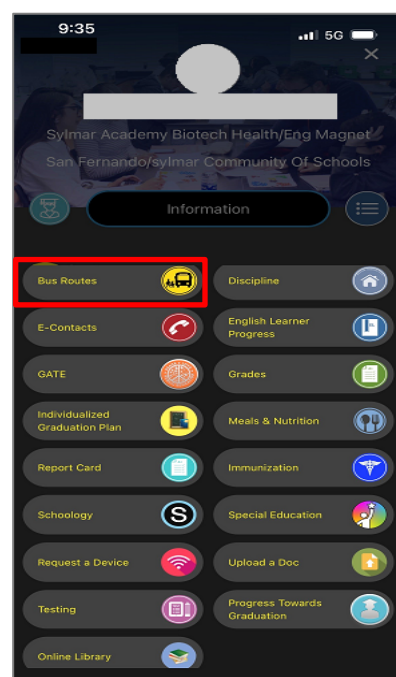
9:35
5G
×
Sylmar Academy Biotech Health/Eng Magnet
San Fernando/sylmar Community Of Schools
Information
Bus Routes
Discipline
E-Contacts
English Learner Progress
GATE
Grades
Individualized Graduation Plan
Meals & Nutrition
Report Card
Immunization
Schoology
Special Education
Request a Device
Upload a Doc
Testing
Progress Towards Graduation
Online Library